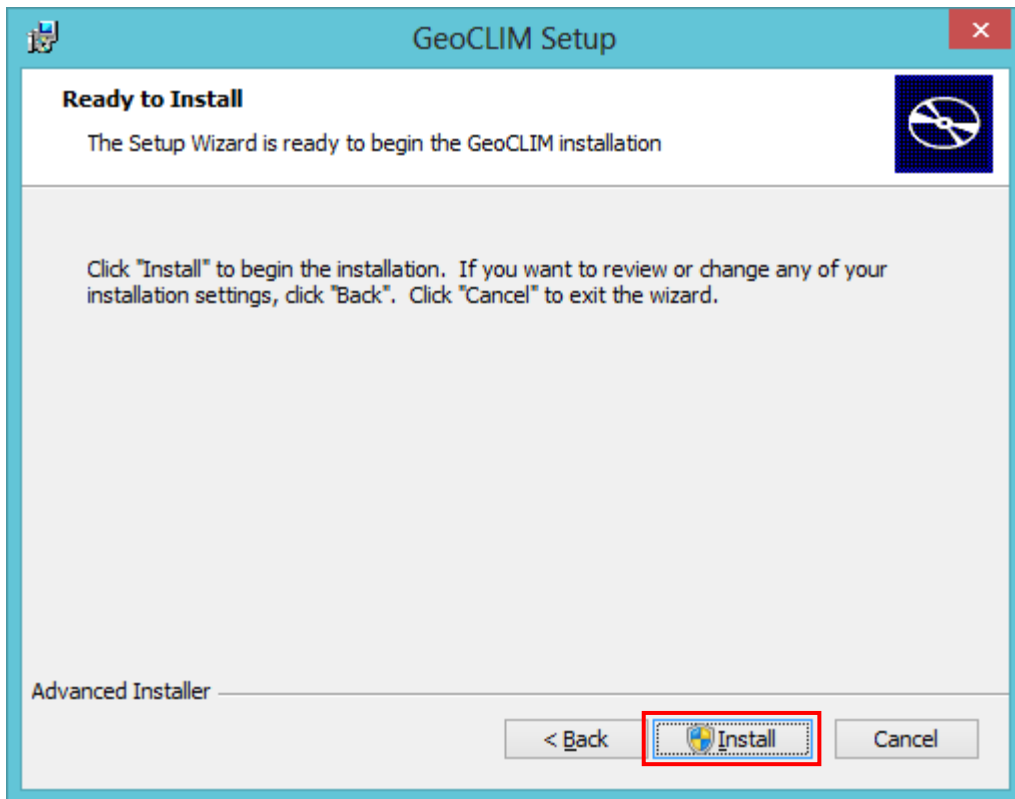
GeoCLIM Setup

Ready to Install

The Setup Wizard is ready to begin the GeoCLIM installation

Click "Install" to begin the installation. If you want to review or change any of your installation settings, click "Back". Click "Cancel" to exit the wizard.

Advanced Installer

< Back

Install

Cancel